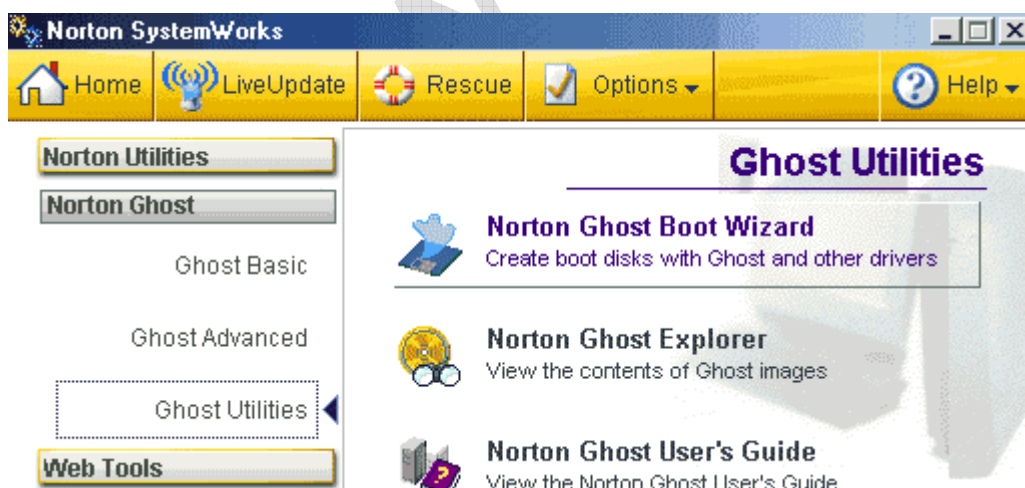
Norton SystemWorks

Home LiveUpdate Rescue Options Help

Norton Utilities
Norton Ghost
Ghost Basic
Ghost Advanced
Ghost Utilities
Web Tools

Ghost Utilities

Norton Ghost Boot Wizard
Create boot disks with Ghost and other drivers

Norton Ghost Explorer
View the contents of Ghost images

Norton Ghost User's Guide
View the Norton Ghost User's Guide